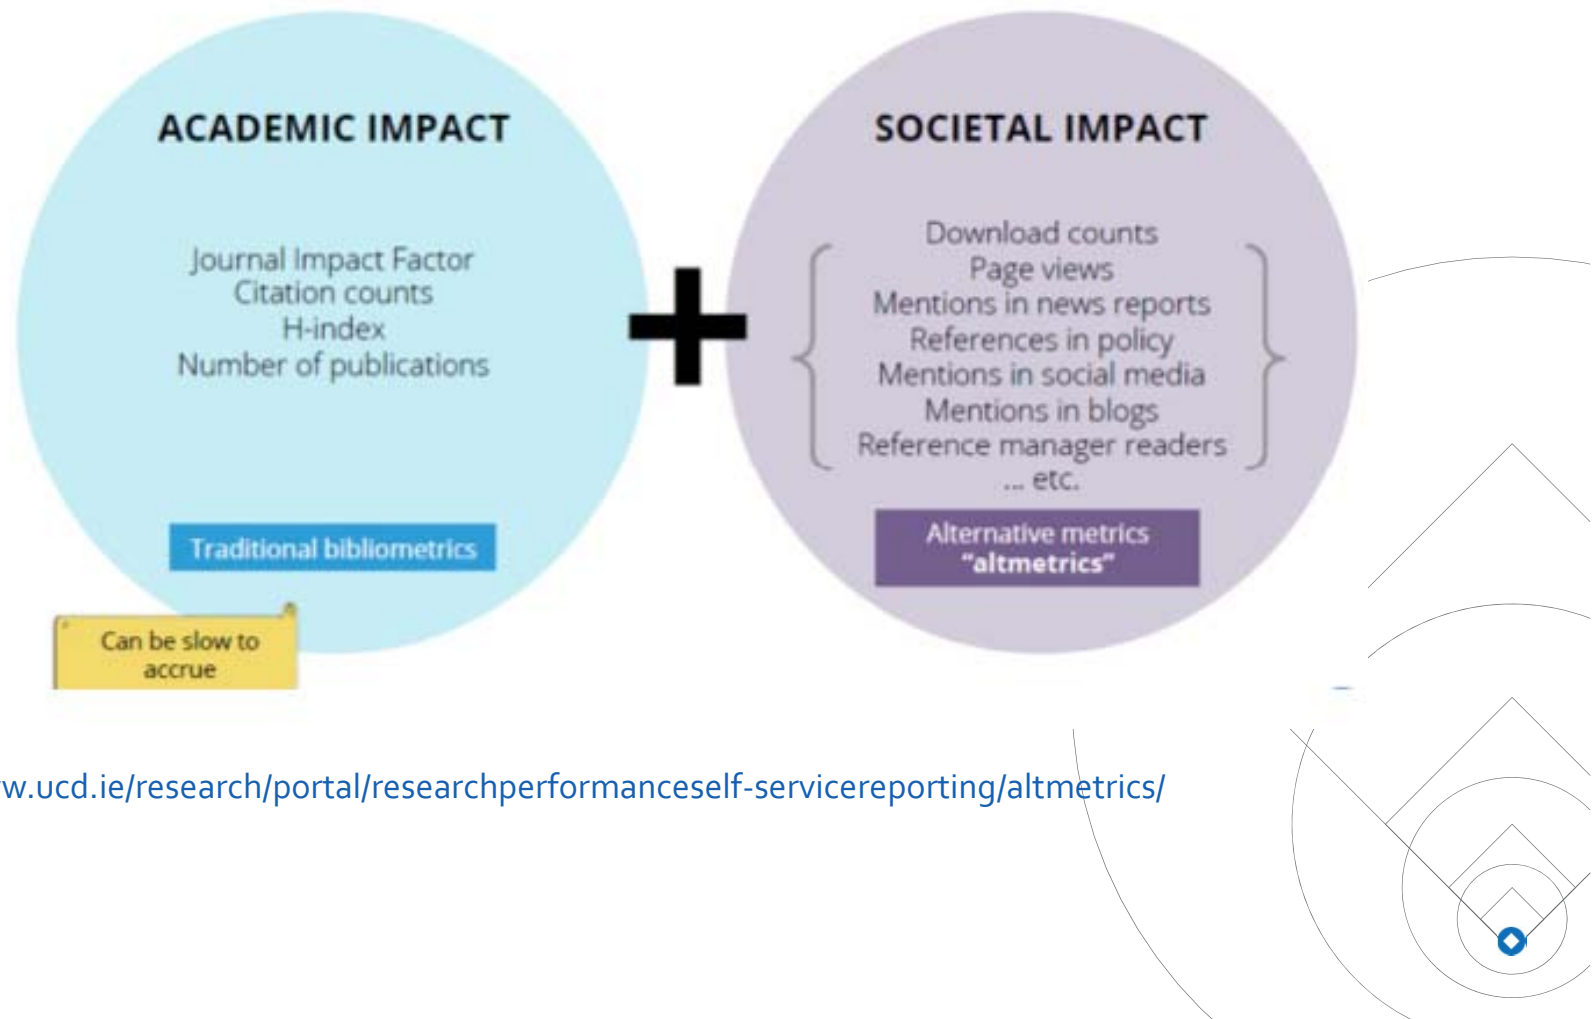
ACADEMIC IMPACT

Journal Impact Factor
Citation counts
H-index
Number of publications

Traditional bibliometrics

Can be slow to accrue

+

SOCIETAL IMPACT

Download counts
Page views
Mentions in news reports
References in policy
Mentions in social media
Mentions in blogs
Reference manager readers
... etc.

Alternative metrics
"altmetrics"

w.ucd.ie/research/portal/researchperformanceself-servicereporting/altmetrics/